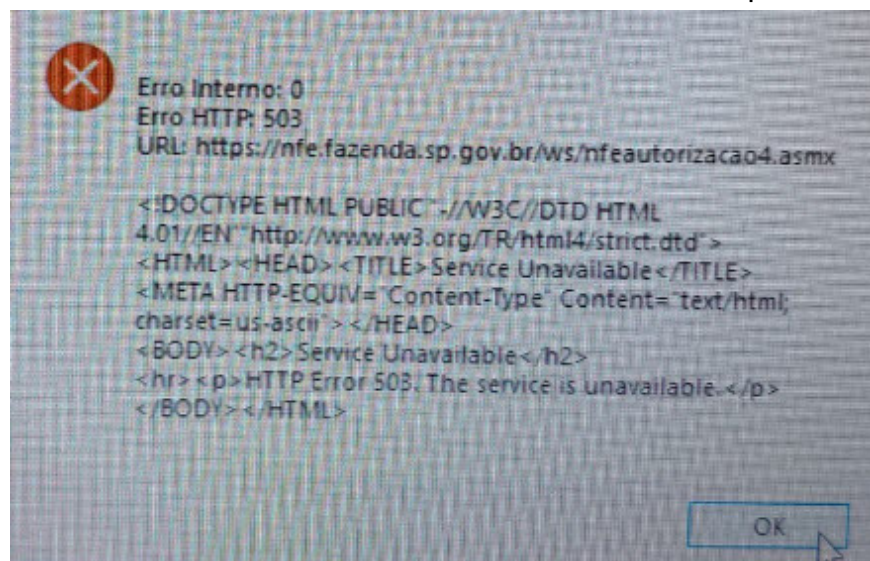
Erro Interno: 0
Erro HTTP: 503
URL: https://nfe.fazenda.sp.gov.br/ws/nfeautorizacao4.asmx

<!DOCTYPE HTML PUBLIC "-//W3C//DTD HTML 4.01//EN""http://www.w3.org/TR/html4/strict.dtd">
<HTML><HEAD><TITLE>Service Unavailable</TITLE>
<META HTTP-EQUIV="Content-Type" Content="text/html; charset=us-ascii"></HEAD>
<BODY><h2>Service Unavailable</h2>
<hr><p>HTTP Error 503. The service is unavailable.</p>
</BODY></HTML>

OK